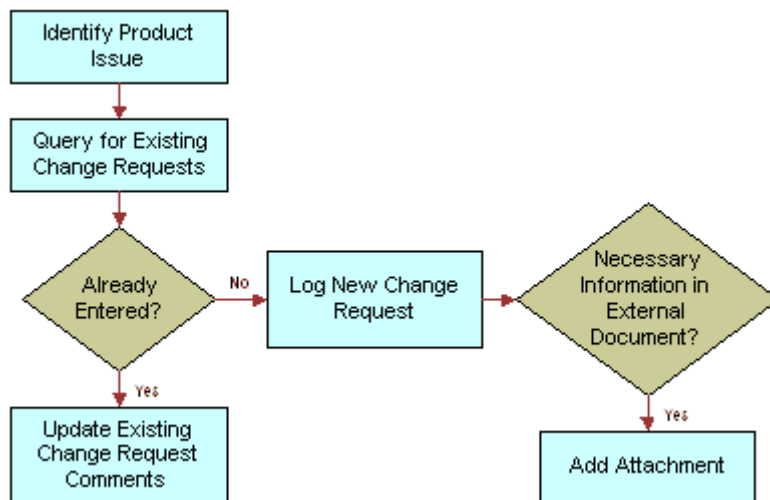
Identify Product Issue

Query for Existing Change Requests

Already Entered?

No

Log New Change Request

Necessary Information in External Document?

Yes

Update Existing Change Request Comments

Yes

Add Attachment